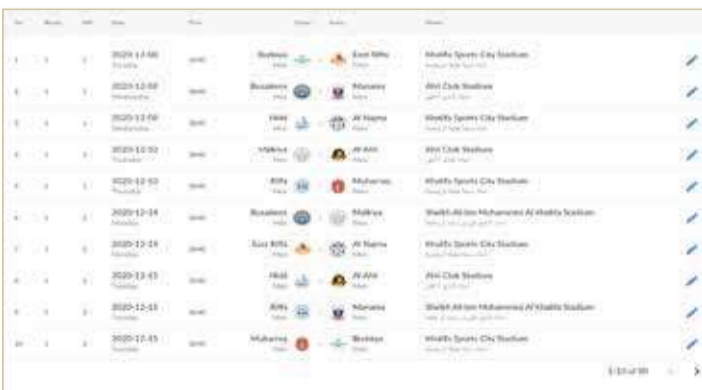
| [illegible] | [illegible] | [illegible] | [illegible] | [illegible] | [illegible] | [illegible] | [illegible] |
|---|---|---|---|---|---|---|---|
| 1 | 1 | 1 | 2020-12-08 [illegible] | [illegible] | Budaiya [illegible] | East Riffa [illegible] | Khalifa Sports City Stadium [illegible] |
| 2 | 1 | 1 | 2020-12-09 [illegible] | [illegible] | Busaiteen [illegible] | Manama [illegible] | Ahli Club Stadium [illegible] |
| 3 | 1 | 1 | 2020-12-09 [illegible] | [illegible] | Hidd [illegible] | Al Najma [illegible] | Khalifa Sports City Stadium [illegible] |
| 4 | 1 | 1 | 2020-12-10 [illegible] | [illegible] | Malkiya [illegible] | Al Ahli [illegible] | Ahli Club Stadium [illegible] |
| 5 | 1 | 1 | 2020-12-10 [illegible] | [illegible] | Riffa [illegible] | Muharraq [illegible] | Khalifa Sports City Stadium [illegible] |
| 6 | 1 | 2 | 2020-12-14 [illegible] | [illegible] | Busaiteen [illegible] | Malkiya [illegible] | Sheikh Ali bin Mohammed Al Khalifa Stadium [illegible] |
| 7 | 1 | 2 | 2020-12-14 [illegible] | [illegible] | East Riffa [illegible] | Al Najma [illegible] | Khalifa Sports City Stadium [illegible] |
| 8 | 1 | 2 | 2020-12-15 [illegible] | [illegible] | Hidd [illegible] | Al Ahli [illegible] | Ahli Club Stadium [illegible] |
| 9 | 1 | 2 | 2020-12-15 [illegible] | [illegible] | Riffa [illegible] | Manama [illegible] | Sheikh Ali bin Mohammed Al Khalifa Stadium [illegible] |
| 10 | 1 | 2 | 2020-12-15 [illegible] | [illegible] | Muharraq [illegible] | Budaiya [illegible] | Khalifa Sports City Stadium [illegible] |

1-10 of 90